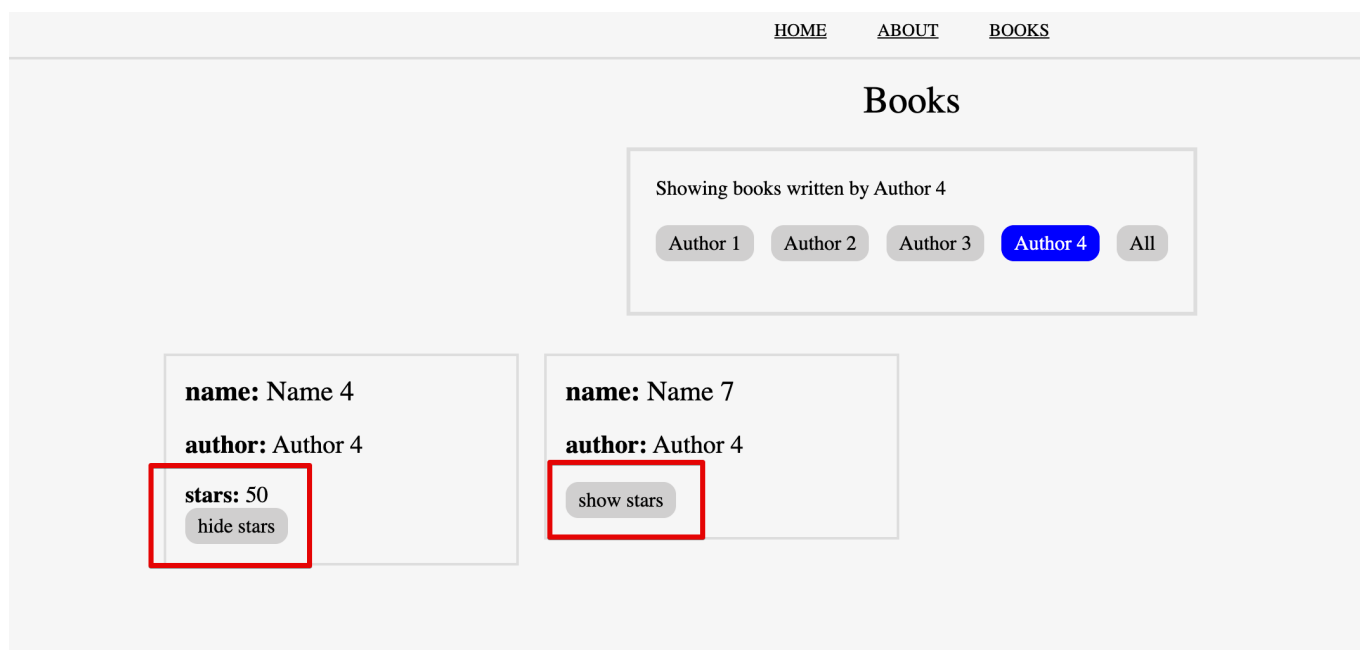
HOME ABOUT BOOKS

Books

Showing books written by Author 4

Author 1 Author 2 Author 3 Author 4 All

**name:** Name 4

**author:** Author 4

**stars:** 50

hide stars

**name:** Name 7

**author:** Author 4

show stars